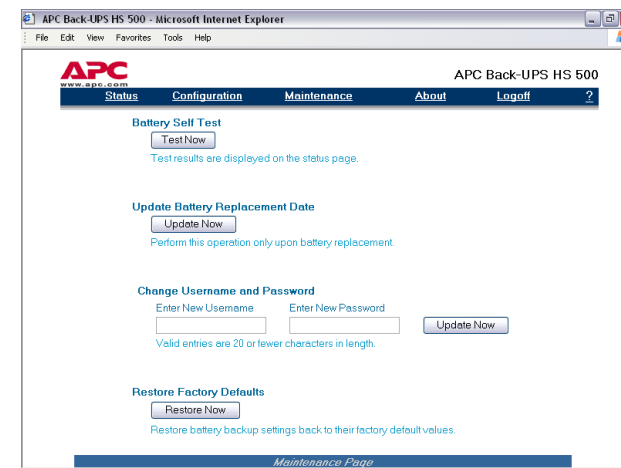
APC Back-UPS HS 500 - Microsoft Internet Explorer

File Edit View Favorites Tools Help

APC
www.apc.com

APC Back-UPS HS 500

Status Configuration Maintenance About Logoff ?

Battery Self Test

Test Now

Test results are displayed on the status page.

Update Battery Replacement Date

Update Now

Perform this operation only upon battery replacement.

Change Username and Password

Enter New Username Enter New Password

Update Now

Valid entries are 20 or fewer characters in length.

Restore Factory Defaults

Restore Now

Restore battery backup settings back to their factory default values.

Maintenance Page